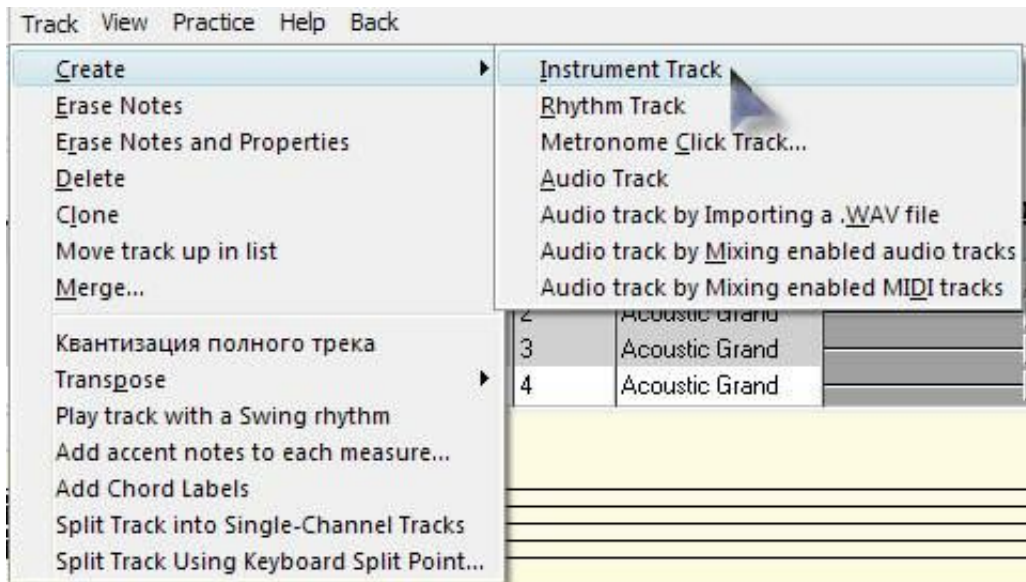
Track View Practice Help Back

Create
Erase Notes
Erase Notes and Properties
Delete
Clone
Move track up in list
Merge...

Квантизация полного трека
Transpose
Play track with a Swing rhythm
Add accent notes to each measure...
Add Chord Labels
Split Track into Single-Channel Tracks
Split Track Using Keyboard Split Point...

Instrument Track
Rhythm Track
Metronome Click Track...
Audio Track
Audio track by Importing a .WAV file
Audio track by Mixing enabled audio tracks
Audio track by Mixing enabled MIDI tracks

| 2 | Acoustic Grand |
|---|---|
| 3 | Acoustic Grand |
| 4 | Acoustic Grand |